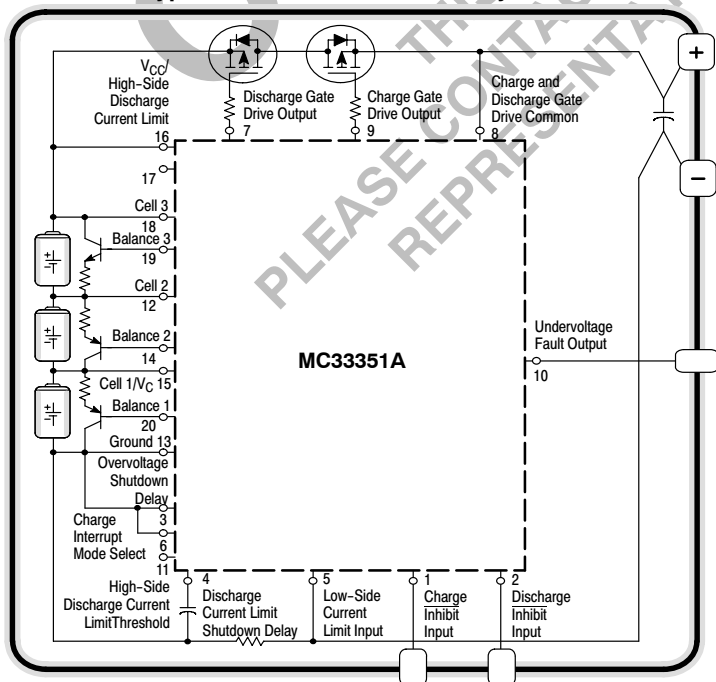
$V_{CC}$/ High-Side Discharge Current Limit
16

Discharge Gate Drive Output
7

Charge Gate Drive Output
9

Charge and Discharge Gate Drive Common
8

+

−

17

Cell 3
18

Balance 3
19

Cell 2
12

Balance 2
14

Cell 1/$V_C$ 15

Balance 1
20

Ground 13

Overvoltage Shutdown Delay

Charge Interrupt Mode Select
3
6
11

MC33351A

Undervoltage Fault Output
10

High-Side Discharge Current LimitThreshold

4
Discharge Current Limit Shutdown Delay

5
Low-Side Current Limit Input

1
Charge $\overline{\text{Inhibit}}$ Input

2
Discharge $\overline{\text{Inhibit}}$ Input

PLEASE CONTACT THIS REPRESENTATIVE